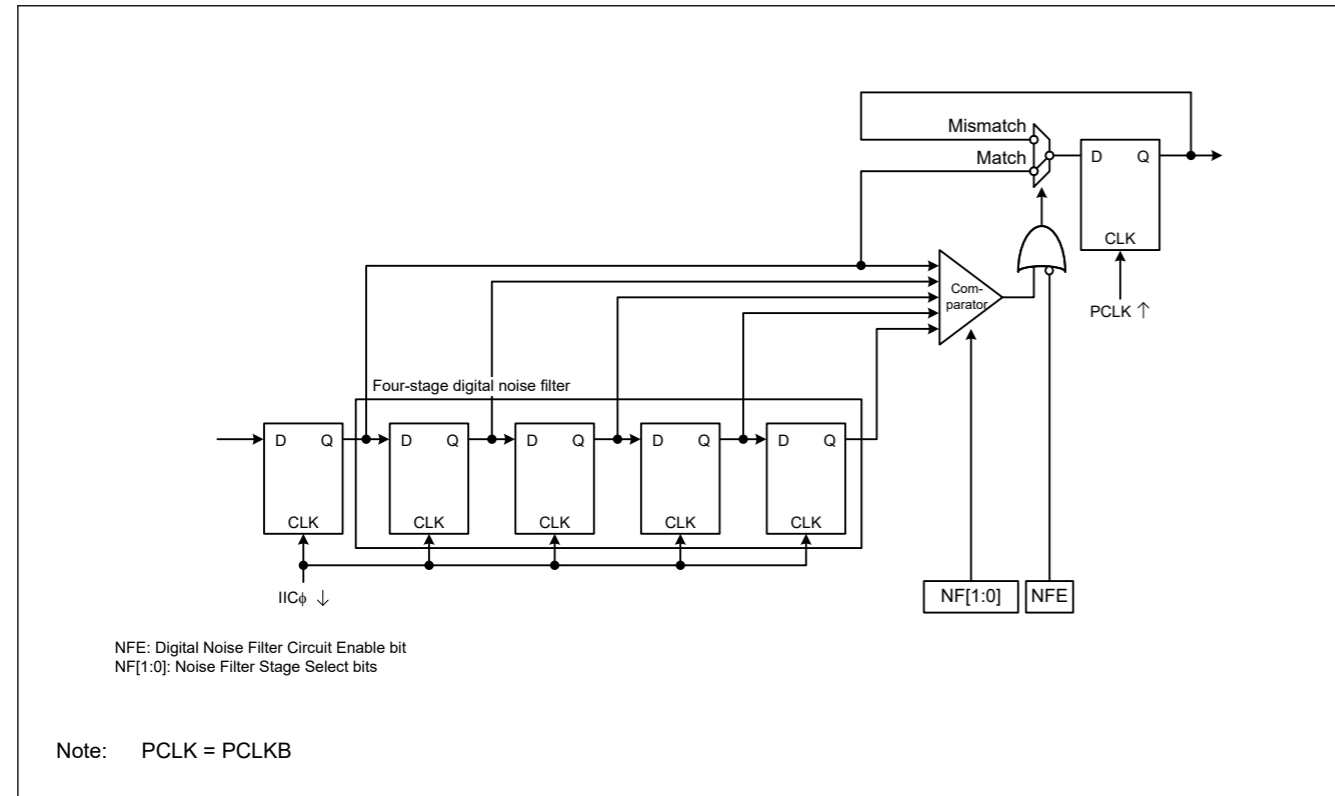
Mismatch
Match
D Q
CLK
PCLK ↑
Com-
parator
Four-stage digital noise filter
D Q
CLK
D Q
CLK
D Q
CLK
D Q
CLK
D Q
CLK
IICϕ ↓
NF[1:0]
NFE

NFE: Digital Noise Filter Circuit Enable bit
NF[1:0]: Noise Filter Stage Select bits

Note: PCLK = PCLKB